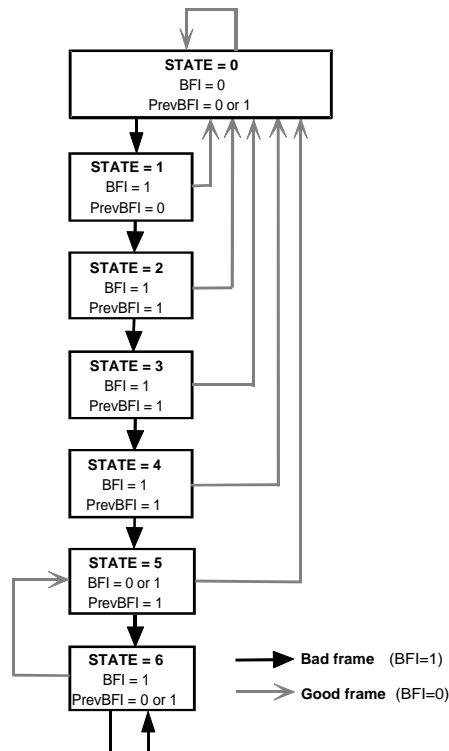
STATE = 0
BFI = 0
PrevBFI = 0 or 1

STATE = 1
BFI = 1
PrevBFI = 0

STATE = 2
BFI = 1
PrevBFI = 1

STATE = 3
BFI = 1
PrevBFI = 1

STATE = 4
BFI = 1
PrevBFI = 1

STATE = 5
BFI = 0 or 1
PrevBFI = 1

STATE = 6
BFI = 1
PrevBFI = 0 or 1

Bad frame (BFI=1)

Good frame (BFI=0)